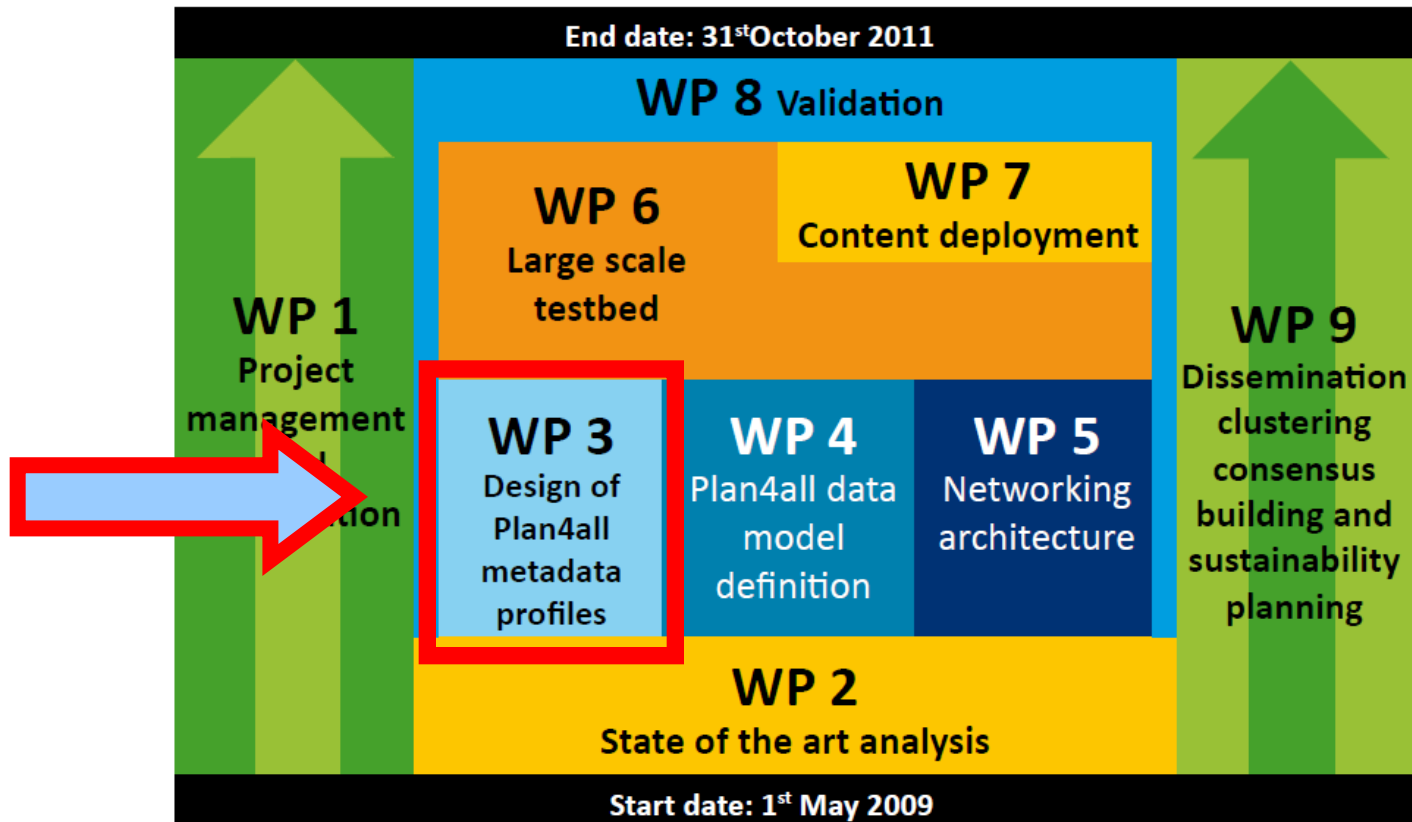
End date: 31$^{st}$October 2011

WP 8 Validation

WP 6
Large scale testbed

WP 7
Content deployment

WP 1
Project management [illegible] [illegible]tion

WP 3
Design of Plan4all metadata profiles

WP 4
Plan4all data model definition

WP 5
Networking architecture

WP 9
Dissemination clustering consensus building and sustainability planning

WP 2
State of the art analysis

Start date: 1$^{st}$ May 2009